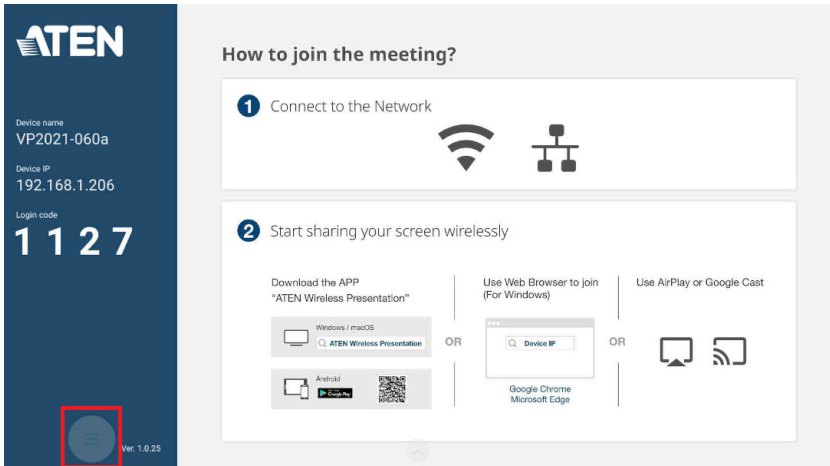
ATEN

Device name
VP2021-060a

Device IP
192.168.1.206

Login code
1 1 2 7

Ver. 1.0.25

How to join the meeting?

1 Connect to the Network

2 Start sharing your screen wirelessly

Download the APP
"ATEN Wireless Presentation"

Windows / macOS
ATEN Wireless Presentation

Android
Google Play

OR

Use Web Browser to join
(For Windows)

Device IP

Google Chrome
Microsoft Edge

OR

Use AirPlay or Google Cast